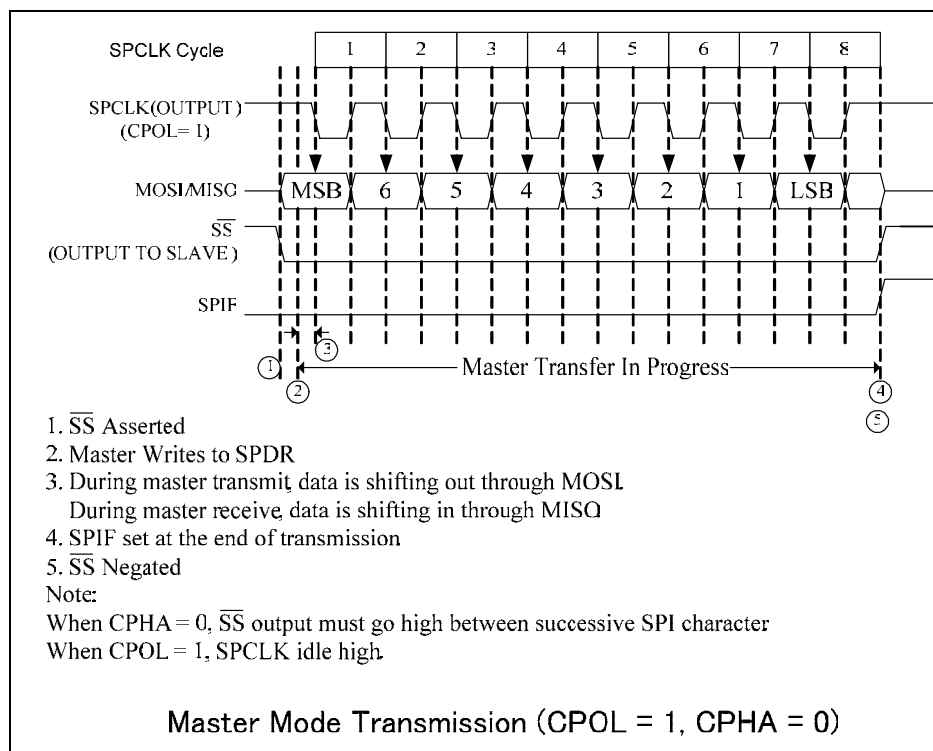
SPCLK Cycle

| 1 | 2 | 3 | 4 | 5 | 6 | 7 | 8 |
|---|---|---|---|---|---|---|---|

SPCLK(OUTPUT) (CPOL= 1)

MOSI/MISO MSB 6 5 4 3 2 1 LSB

$\overline{SS}$ (OUTPUT TO SLAVE)

SPIF

① ② ③ Master Transfer In Progress ④ ⑤

1. $\overline{SS}$ Asserted
2. Master Writes to SPDR
3. During master transmit, data is shifting out through MOSI. During master receive, data is shifting in through MISO
4. SPIF set at the end of transmission
5. $\overline{SS}$ Negated

Note:
When CPHA = 0, $\overline{SS}$ output must go high between successive SPI character
When CPOL = 1, SPCLK idle high.

Master Mode Transmission (CPOL = 1, CPHA = 0)